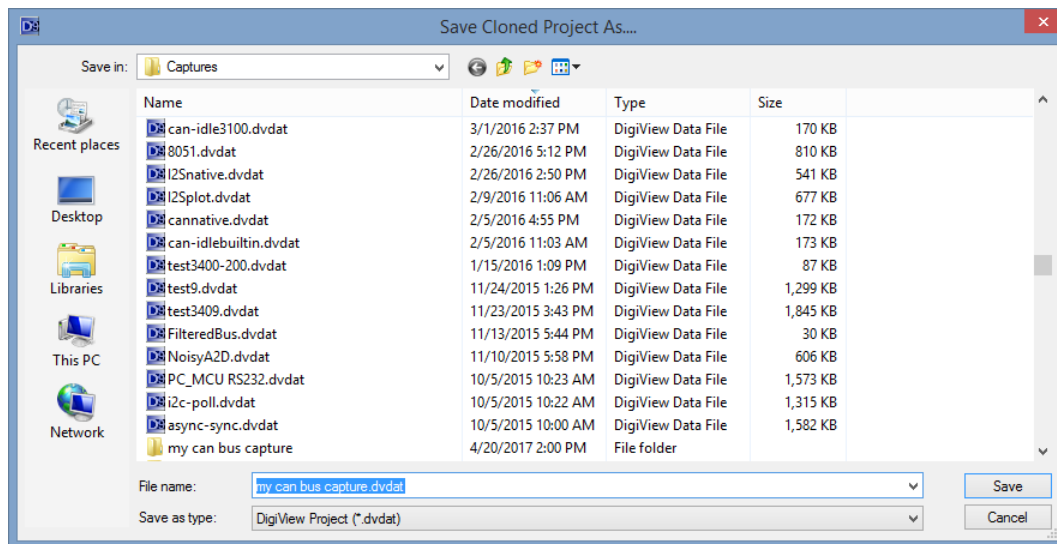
Save Cloned Project As....

Save in: Captures

Recent places

Desktop

Libraries

This PC

Network

| Name | Date modified | Type | Size |
|---|---|---|---|
| can-idle3100.dvdat | 3/1/2016 2:37 PM | DigiView Data File | 170 KB |
| 8051.dvdat | 2/26/2016 5:12 PM | DigiView Data File | 810 KB |
| I2Snative.dvdat | 2/26/2016 2:50 PM | DigiView Data File | 541 KB |
| I2Splot.dvdat | 2/9/2016 11:06 AM | DigiView Data File | 677 KB |
| cannative.dvdat | 2/5/2016 4:55 PM | DigiView Data File | 172 KB |
| can-idlebuiltin.dvdat | 2/5/2016 11:03 AM | DigiView Data File | 173 KB |
| test3400-200.dvdat | 1/15/2016 1:09 PM | DigiView Data File | 87 KB |
| test9.dvdat | 11/24/2015 1:26 PM | DigiView Data File | 1,299 KB |
| test3409.dvdat | 11/23/2015 3:43 PM | DigiView Data File | 1,845 KB |
| FilteredBus.dvdat | 11/13/2015 5:44 PM | DigiView Data File | 30 KB |
| NoisyA2D.dvdat | 11/10/2015 5:58 PM | DigiView Data File | 606 KB |
| PC_MCU RS232.dvdat | 10/5/2015 10:23 AM | DigiView Data File | 1,573 KB |
| i2c-poll.dvdat | 10/5/2015 10:22 AM | DigiView Data File | 1,315 KB |
| async-sync.dvdat | 10/5/2015 10:00 AM | DigiView Data File | 1,582 KB |
| my can bus capture | 4/20/2017 2:00 PM | File folder | |

File name: my can bus capture.dvdat

Save as type: DigiView Project (*.dvdat)

Save

Cancel